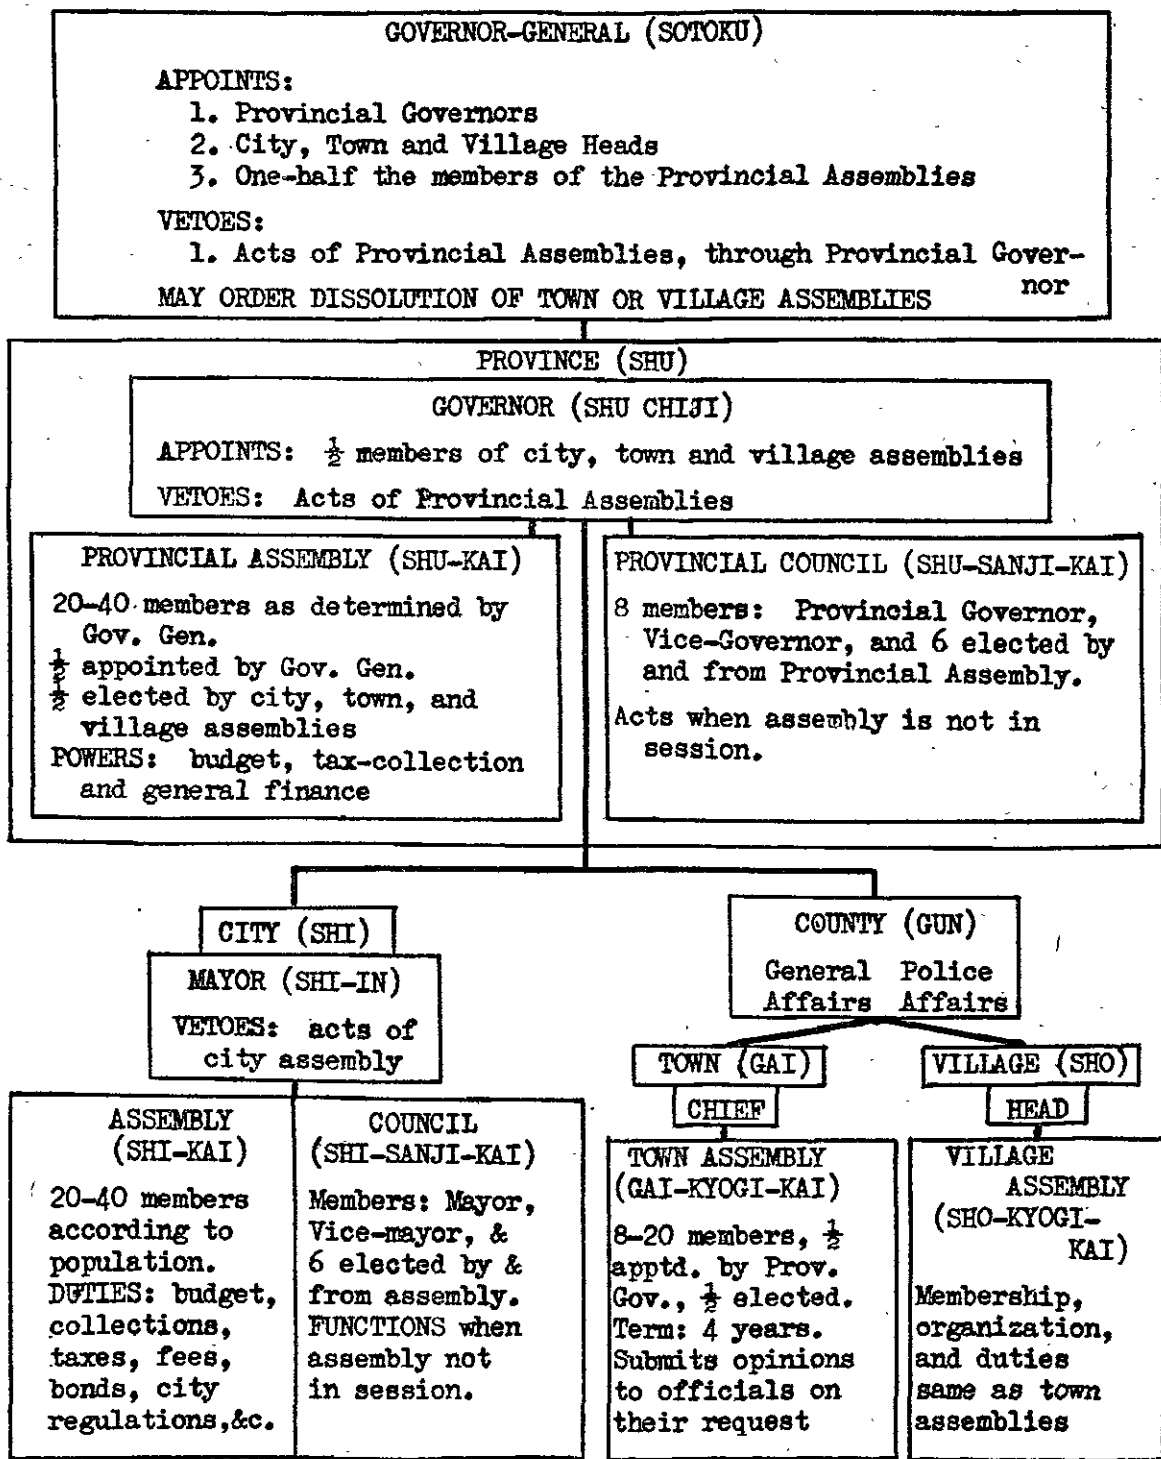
GOVERNOR-GENERAL (SOTOKU)

APPOINTS:
1. Provincial Governors
2. City, Town and Village Heads
3. One-half the members of the Provincial Assemblies

VETOES:
1. Acts of Provincial Assemblies, through Provincial Governor

MAY ORDER DISSOLUTION OF TOWN OR VILLAGE ASSEMBLIES

PROVINCE (SHU)

GOVERNOR (SHU CHIJI)

APPOINTS: $\frac{1}{2}$ members of city, town and village assemblies

VETOES: Acts of Provincial Assemblies

PROVINCIAL ASSEMBLY (SHU-KAI)

20-40 members as determined by Gov. Gen.
$\frac{1}{2}$ appointed by Gov. Gen.
$\frac{1}{2}$ elected by city, town, and village assemblies
POWERS: budget, tax-collection and general finance

PROVINCIAL COUNCIL (SHU-SANJI-KAI)

8 members: Provincial Governor, Vice-Governor, and 6 elected by and from Provincial Assembly.

Acts when assembly is not in session.

CITY (SHI)

MAYOR (SHI-IN)

VETOES: acts of city assembly

COUNTY (GUN)

General Affairs

Police Affairs

TOWN (GAI)

CHIEF

VILLAGE (SHO)

HEAD

ASSEMBLY (SHI-KAI)

20-40 members according to population.
DUTIES: budget, collections, taxes, fees, bonds, city regulations,&c.

COUNCIL (SHI-SANJI-KAI)

Members: Mayor, Vice-mayor, & 6 elected by & from assembly.
FUNCTIONS when assembly not in session.

TOWN ASSEMBLY (GAI-KYOGI-KAI)

8-20 members, $\frac{1}{2}$ apptd. by Prov. Gov., $\frac{1}{2}$ elected.
Term: 4 years.
Submits opinions to officials on their request

VILLAGE ASSEMBLY (SHO-KYOGI-KAI)

Membership, organization, and duties same as town assemblies